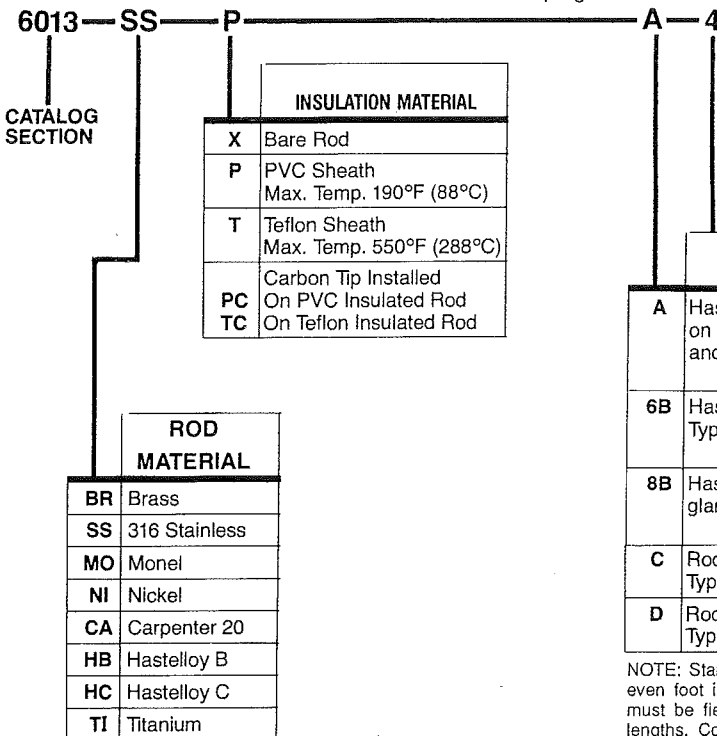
6013 — SS — P — A — 4

CATALOG SECTION

| | INSULATION MATERIAL |
|---|---|
| X | Bare Rod |
| P | PVC Sheath Max. Temp. 190°F (88°C) |
| T | Teflon Sheath Max. Temp. 550°F (288°C) |
| PC TC | Carbon Tip Installed On PVC Insulated Rod On Teflon Insulated Rod |

| | ROD MATERIAL |
|---|---|
| BR | Brass |
| SS | 316 Stainless |
| MO | Monel |
| NI | Nickel |
| CA | Carpenter 20 |
| HB | Hastelloy B |
| HC | Hastelloy C |
| TI | Titanium |

| | |
|---|---|
| A | Has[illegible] on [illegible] and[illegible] |
| 6B | Has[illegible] Typ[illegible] |
| 8B | Has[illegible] glan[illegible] |
| C | Roc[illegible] Typ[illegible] |
| D | Roc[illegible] Typ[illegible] |

NOTE: Sta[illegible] even foot i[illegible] must be fie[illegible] lengths. Co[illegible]